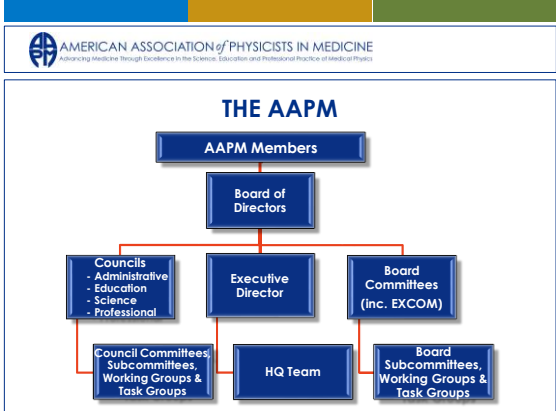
AMERICAN ASSOCIATION of PHYSICISTS IN MEDICINE
Advancing Medicine Through Excellence in the Science, Education and Professional Practice of Medical Physics

THE AAPM

AAPM Members

Board of Directors

Councils
- Administrative
- Education
- Science
- Professional

Executive Director

Board Committees (inc. EXCOM)

Council Committees, Subcommittees, Working Groups & Task Groups

HQ Team

Board Subcommittees, Working Groups & Task Groups